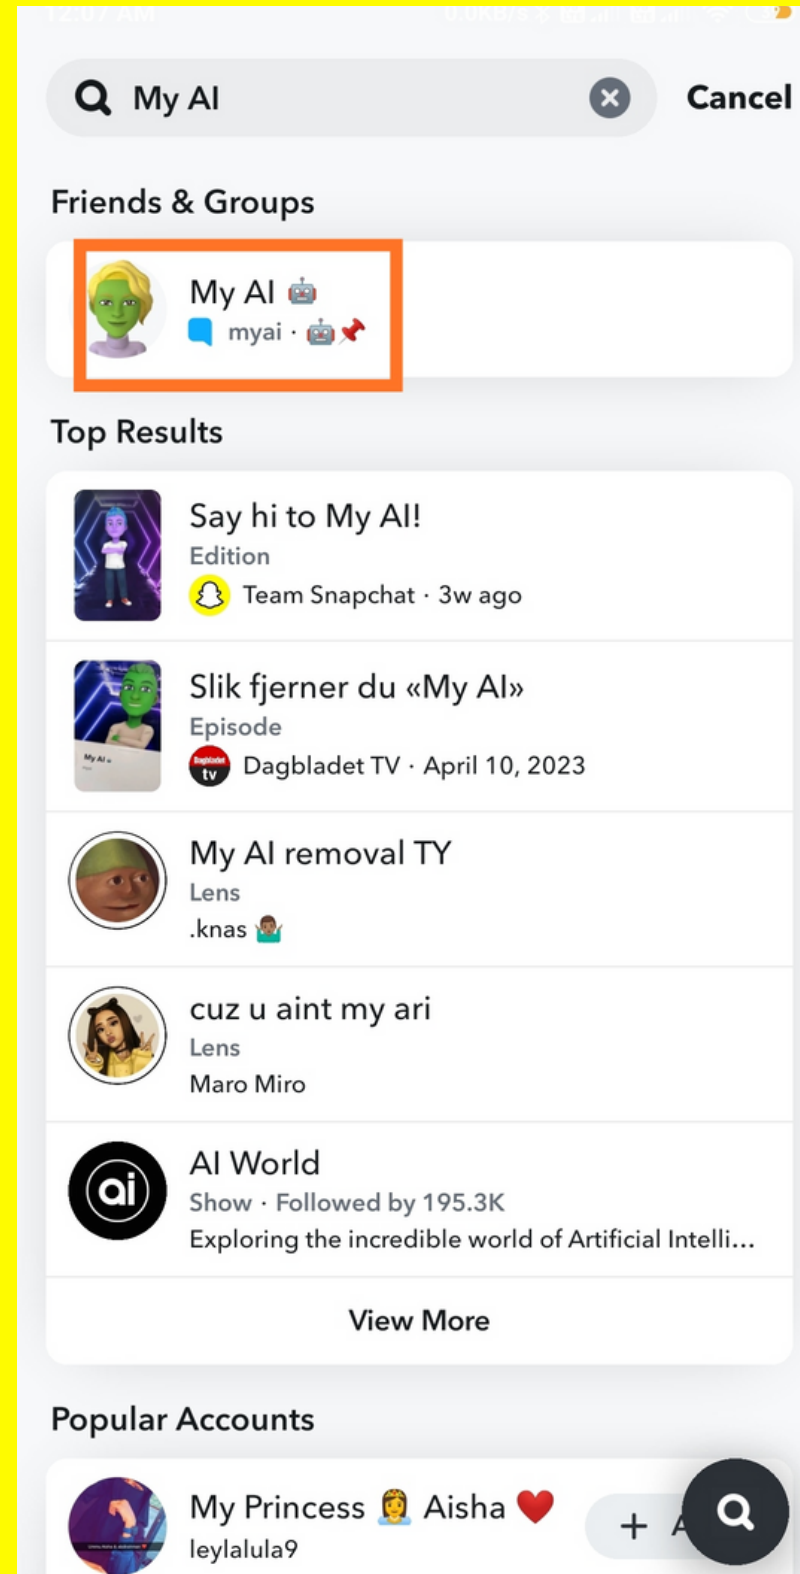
My AI

Cancel

Friends & Groups

My AI 🤖
myai · 🤖📌

Top Results

Say hi to My AI!
Edition
Team Snapchat · 3w ago

Slik fjerner du «My AI»
Episode
Dagbladet TV · April 10, 2023

My AI removal TY
Lens
.knas 🤷🏾‍♂️

cuz u aint my ari
Lens
Maro Miro

AI World
Show · Followed by 195.3K
Exploring the incredible world of Artificial Intelli...

View More

Popular Accounts

My Princess 👸 Aisha ❤️
leylalula9

+ A